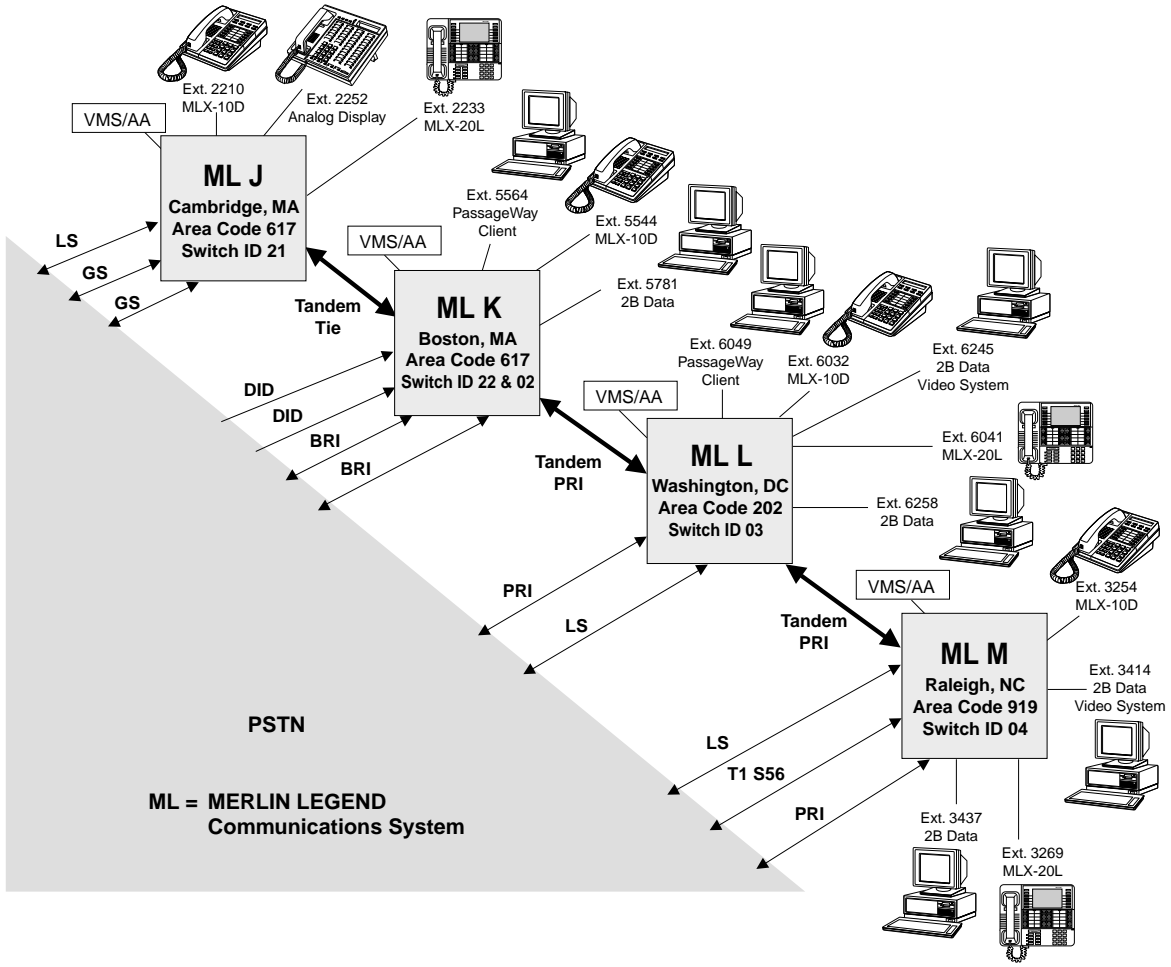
Ext. 2210
MLX-10D

Ext. 2252
Analog Display

Ext. 2233
MLX-20L

VMS/AA

ML J
Cambridge, MA
Area Code 617
Switch ID 21

LS
GS
GS

Tandem
Tie

Ext. 5564
PassageWay
Client

Ext. 5544
MLX-10D

VMS/AA

ML K
Boston, MA
Area Code 617
Switch ID 22 & 02

Ext. 5781
2B Data

DID
DID
BRI
BRI

Ext. 6049
PassageWay
Client

Ext. 6032
MLX-10D

Ext. 6245
2B Data
Video System

VMS/AA

Tandem
PRI

ML L
Washington, DC
Area Code 202
Switch ID 03

Ext. 6041
MLX-20L

Ext. 6258
2B Data

PRI
LS

VMS/AA

Ext. 3254
MLX-10D

Tandem
PRI

ML M
Raleigh, NC
Area Code 919
Switch ID 04

Ext. 3414
2B Data
Video System

PSTN

LS
T1 S56
PRI

ML = MERLIN LEGEND
Communications System

Ext. 3437
2B Data

Ext. 3269
MLX-20L